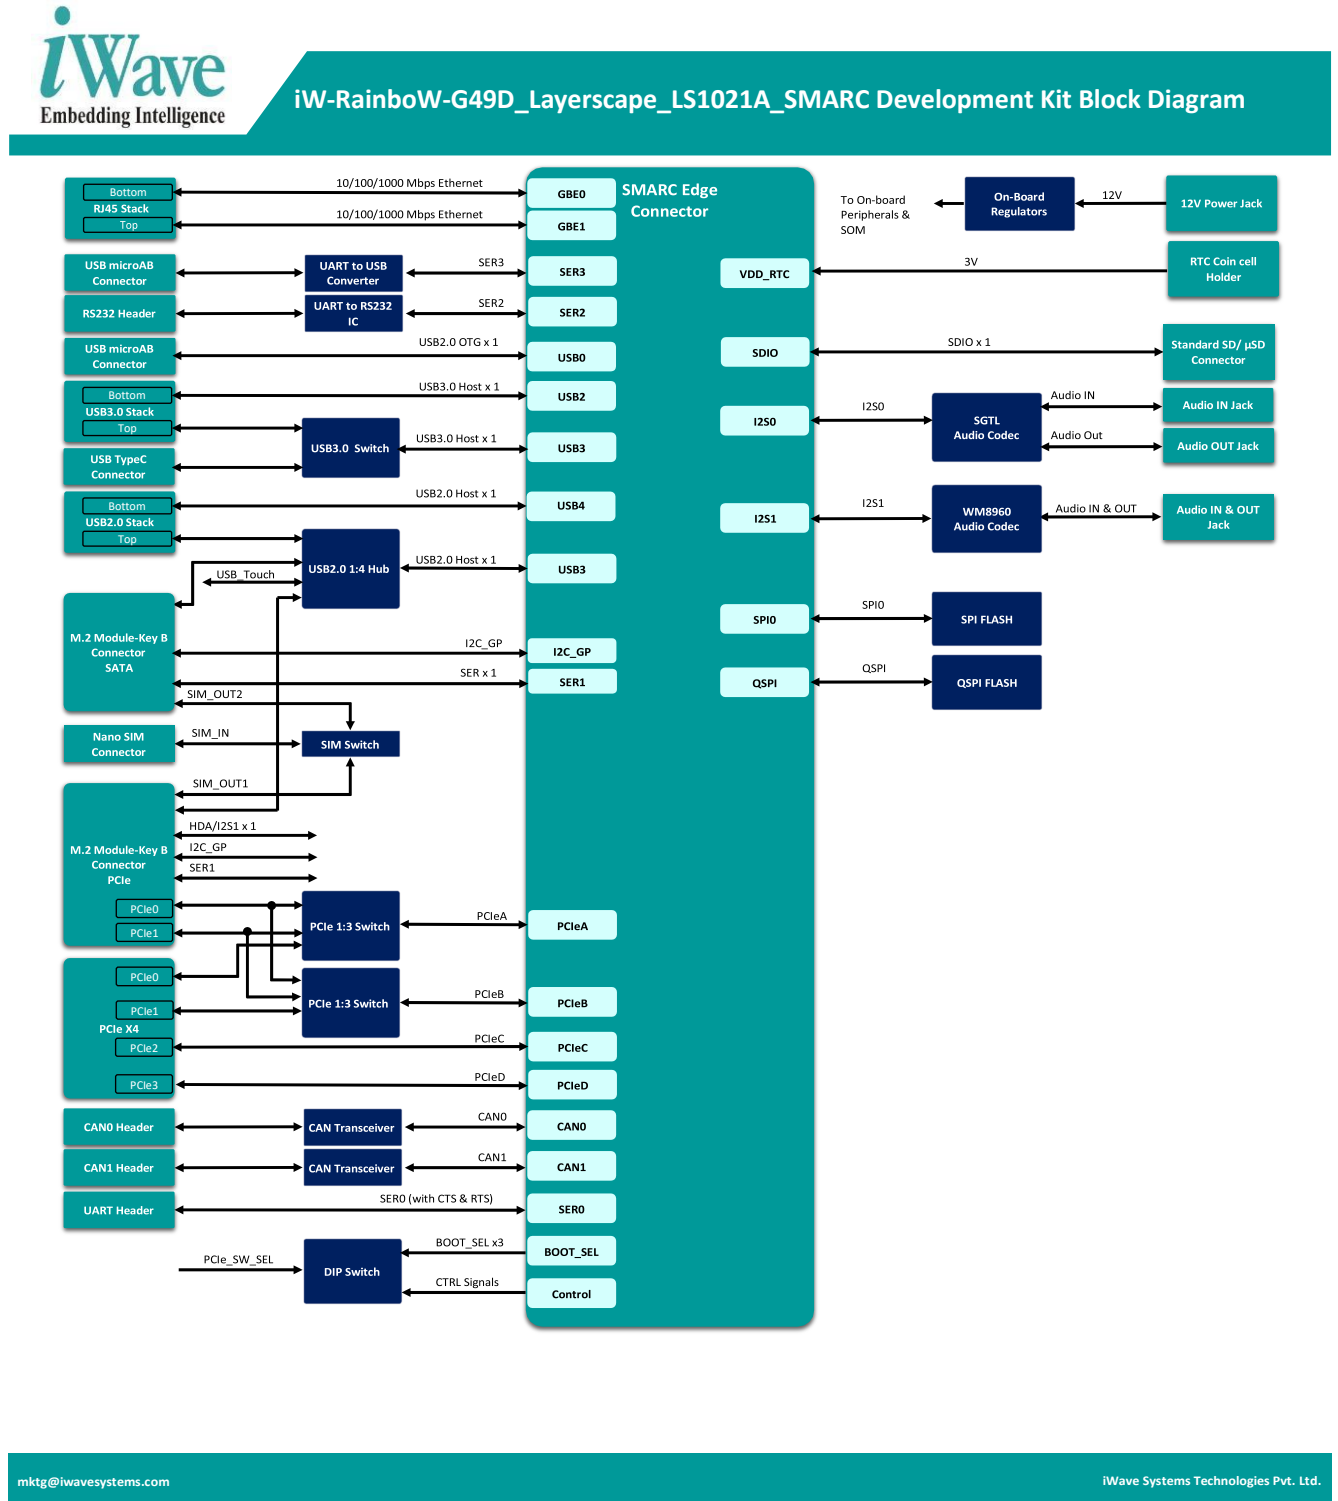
iWave
Embedding Intelligence

iW-RainboW-G49D_Layerscape_LS1021A_SMARC Development Kit Block Diagram

SMARC Edge Connector

Bottom
RJ45 Stack
Top
10/100/1000 Mbps Ethernet
GBE0
10/100/1000 Mbps Ethernet
GBE1

To On-board Peripherals & SOM
On-Board Regulators
12V
12V Power Jack

USB microAB Connector
UART to USB Converter
SER3
SER3
VDD_RTC
3V
RTC Coin cell Holder

RS232 Header
UART to RS232 IC
SER2
SER2

USB microAB Connector
USB2.0 OTG x 1
USB0
SDIO
SDIO x 1
Standard SD/ µSD Connector

Bottom
USB3.0 Stack
Top
USB3.0 Host x 1
USB2
I2S0
I2S0
SGTL Audio Codec
Audio IN
Audio IN Jack
Audio Out
Audio OUT Jack

USB TypeC Connector
USB3.0 Switch
USB3.0 Host x 1
USB3

Bottom
USB2.0 Stack
Top
USB2.0 Host x 1
USB4
I2S1
I2S1
WM8960 Audio Codec
Audio IN & OUT
Audio IN & OUT Jack

USB_Touch
USB2.0 1:4 Hub
USB2.0 Host x 1
USB3
SPI0
SPI0
SPI FLASH

M.2 Module-Key B Connector SATA
I2C_GP
I2C_GP
SER x 1
SER1
QSPI
QSPI
QSPI FLASH
SIM_OUT2

Nano SIM Connector
SIM_IN
SIM Switch
SIM_OUT1

M.2 Module-Key B Connector PCIe
HDA/I2S1 x 1
I2C_GP
SER1
PCIe0
PCIe1
PCIe 1:3 Switch
PCIeA
PCIeA

PCIe0
PCIe1
PCIe X4
PCIe2
PCIe3
PCIe 1:3 Switch
PCIeB
PCIeB
PCIeC
PCIeC
PCIeD
PCIeD

CAN0 Header
CAN Transceiver
CAN0
CAN0
CAN1 Header
CAN Transceiver
CAN1
CAN1
UART Header
SER0 (with CTS & RTS)
SER0
BOOT_SEL x3
BOOT_SEL
PCIe_SW_SEL
DIP Switch
CTRL Signals
Control

mktg@iwavesystems.com
iWave Systems Technologies Pvt. Ltd.